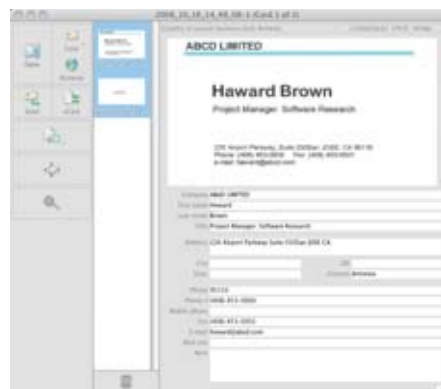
2008_10_18_14_48_08-1 (Card 1 of 2)

ABCD LIMITED

Haward Brown

Project Manager, Software Research

226 Airport Parkway, Suite 650San JOSE, CA 95110
Phone: (408) 453-0650 Fax: (408) 453-0651
E-mail: haward@abcd.com

Company ABCD LIMITED
First name Haward
Last name Brown
Title Project Manager, Software Research
Address 226 Airport Parkway Suite 650San JOSE CA
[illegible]
Phone 95110
Phone 1 (408) 453-0650
Mobile phone
Fax (408) 453-0651
E-mail haward@abcd.com
Web site
Note